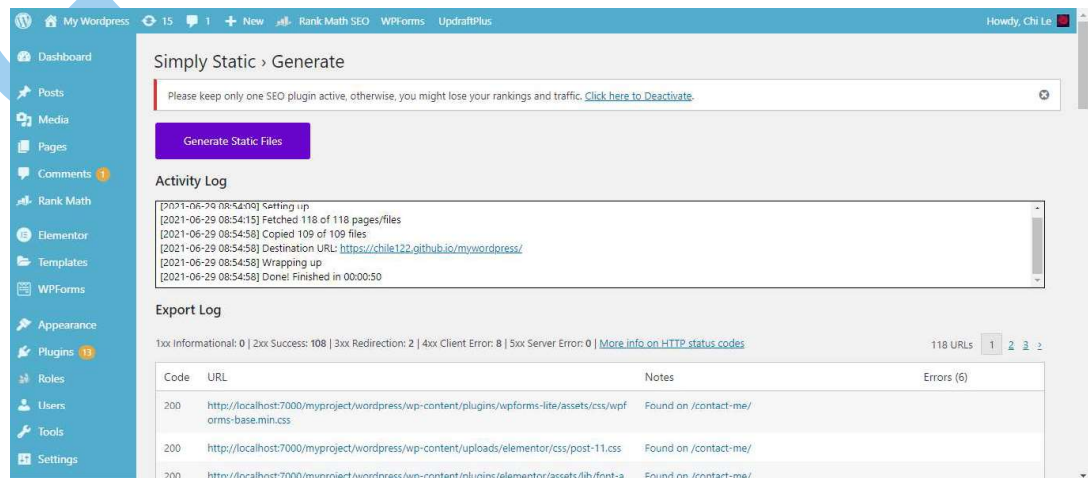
My Wordpress 15 1 + New Rank Math SEO WPForms UpdraftPlus Howdy, Chi Le

Dashboard
Posts
Media
Pages
Comments 1
Rank Math
Elementor
Templates
WPForms
Appearance
Plugins 13
Roles
Users
Tools
Settings

Simply Static › Generate

Please keep only one SEO plugin active, otherwise, you might lose your rankings and traffic. Click here to Deactivate.

Generate Static Files

Activity Log

[2021-06-29 08:54:09] Setting up
[2021-06-29 08:54:15] Fetched 118 of 118 pages/files
[2021-06-29 08:54:58] Copied 109 of 109 files
[2021-06-29 08:54:58] Destination URL: https://chile122.github.io/mywordpress/
[2021-06-29 08:54:58] Wrapping up
[2021-06-29 08:54:58] Done! Finished in 00:00:50

Export Log

1xx Informational: 0 | 2xx Success: 108 | 3xx Redirection: 2 | 4xx Client Error: 8 | 5xx Server Error: 0 | More info on HTTP status codes

118 URLs 1 2 3 ›

| Code | URL | Notes | Errors (6) |
|---|---|---|---|
| 200 | http://localhost:7000/myproject/wordpress/wp-content/plugins/wpforms-lite/assets/css/wpforms-base.min.css | Found on /contact-me/ | |
| 200 | http://localhost:7000/myproject/wordpress/wp-content/uploads/elementor/css/post-11.css | Found on /contact-me/ | |
| 200 | http://localhost:7000/myproject/wordpress/wp-content/plugins/elementor/assets/lib/font-a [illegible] | Found on /contact-me/ | |